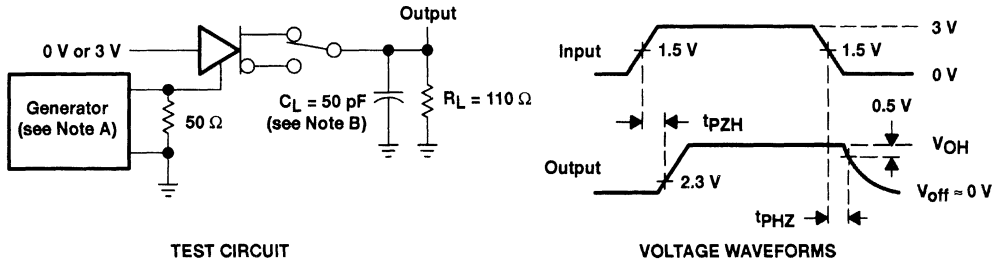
Output

0 V or 3 V

Generator (see Note A)

50 Ω

$C_L$ = 50 pF (see Note B)

$R_L$ = 110 Ω

TEST CIRCUIT

Input

1.5 V

1.5 V

3 V

0 V

$t_{PZH}$

0.5 V

Output

2.3 V

$V_{OH}$

$t_{PHZ}$

$V_{off} \approx 0$ V

VOLTAGE WAVEFORMS